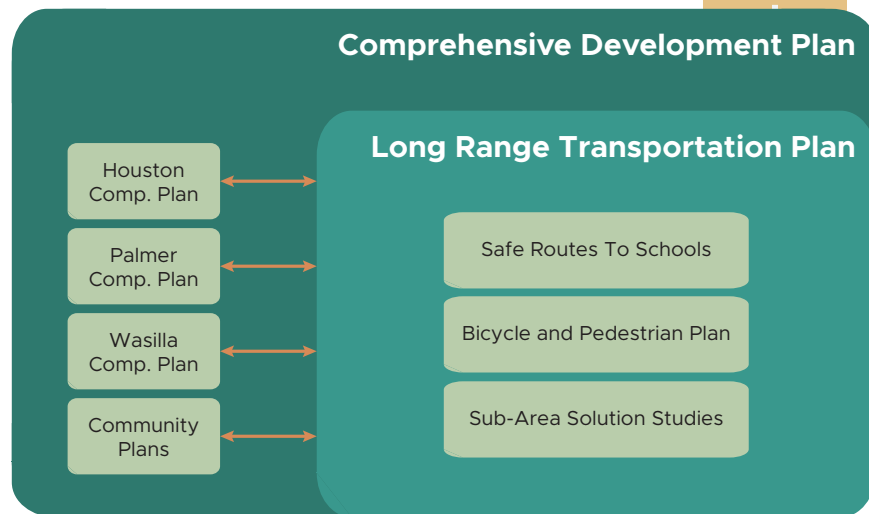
Comprehensive Development Plan

Long Range Transportation Plan

Houston Comp. Plan

Palmer Comp. Plan

Wasilla Comp. Plan

Community Plans

Safe Routes To Schools

Bicycle and Pedestrian Plan

Sub-Area Solution Studies